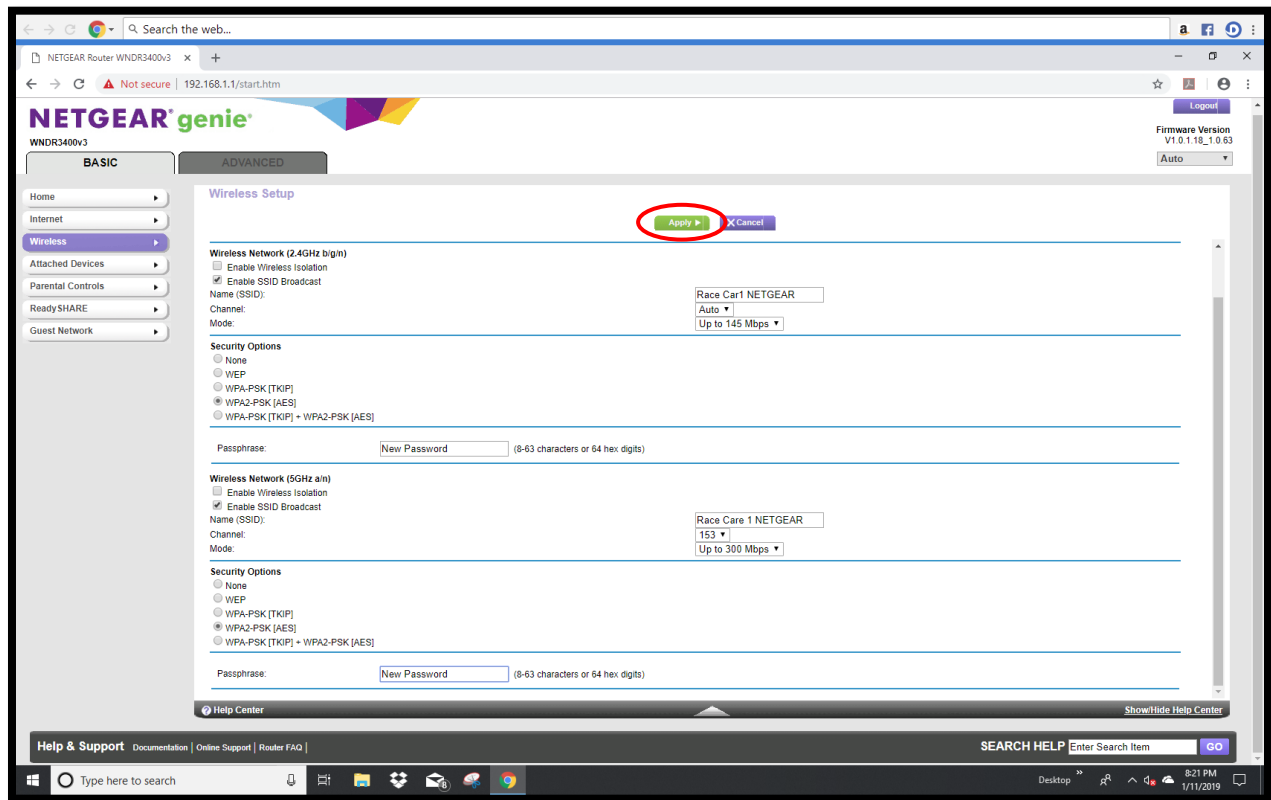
Search the web...

NETGEAR Router WNDR3400v3 ×

Not secure | 192.168.1.1/start.htm

NETGEAR genie
WNDR3400v3

Logout

Firmware Version
V1.0.1.18_1.0.63

Auto

BASIC

ADVANCED

Home
Internet
Wireless
Attached Devices
Parental Controls
ReadySHARE
Guest Network

Wireless Setup

Apply ▶ ✕ Cancel

Wireless Network (2.4GHz b/g/n)
Enable Wireless Isolation
Enable SSID Broadcast
Name (SSID): Race Car1 NETGEAR
Channel: Auto
Mode: Up to 145 Mbps

Security Options
None
WEP
WPA-PSK [TKIP]
WPA2-PSK [AES]
WPA-PSK [TKIP] + WPA2-PSK [AES]

Passphrase: New Password (8-63 characters or 64 hex digits)

Wireless Network (5GHz a/n)
Enable Wireless Isolation
Enable SSID Broadcast
Name (SSID): Race Care 1 NETGEAR
Channel: 153
Mode: Up to 300 Mbps

Security Options
None
WEP
WPA-PSK [TKIP]
WPA2-PSK [AES]
WPA-PSK [TKIP] + WPA2-PSK [AES]

Passphrase: New Password (8-63 characters or 64 hex digits)

Help Center

Show/Hide Help Center

Help & Support Documentation | Online Support | Router FAQ |

SEARCH HELP Enter Search Item GO

Type here to search

Desktop

8:21 PM
1/11/2019